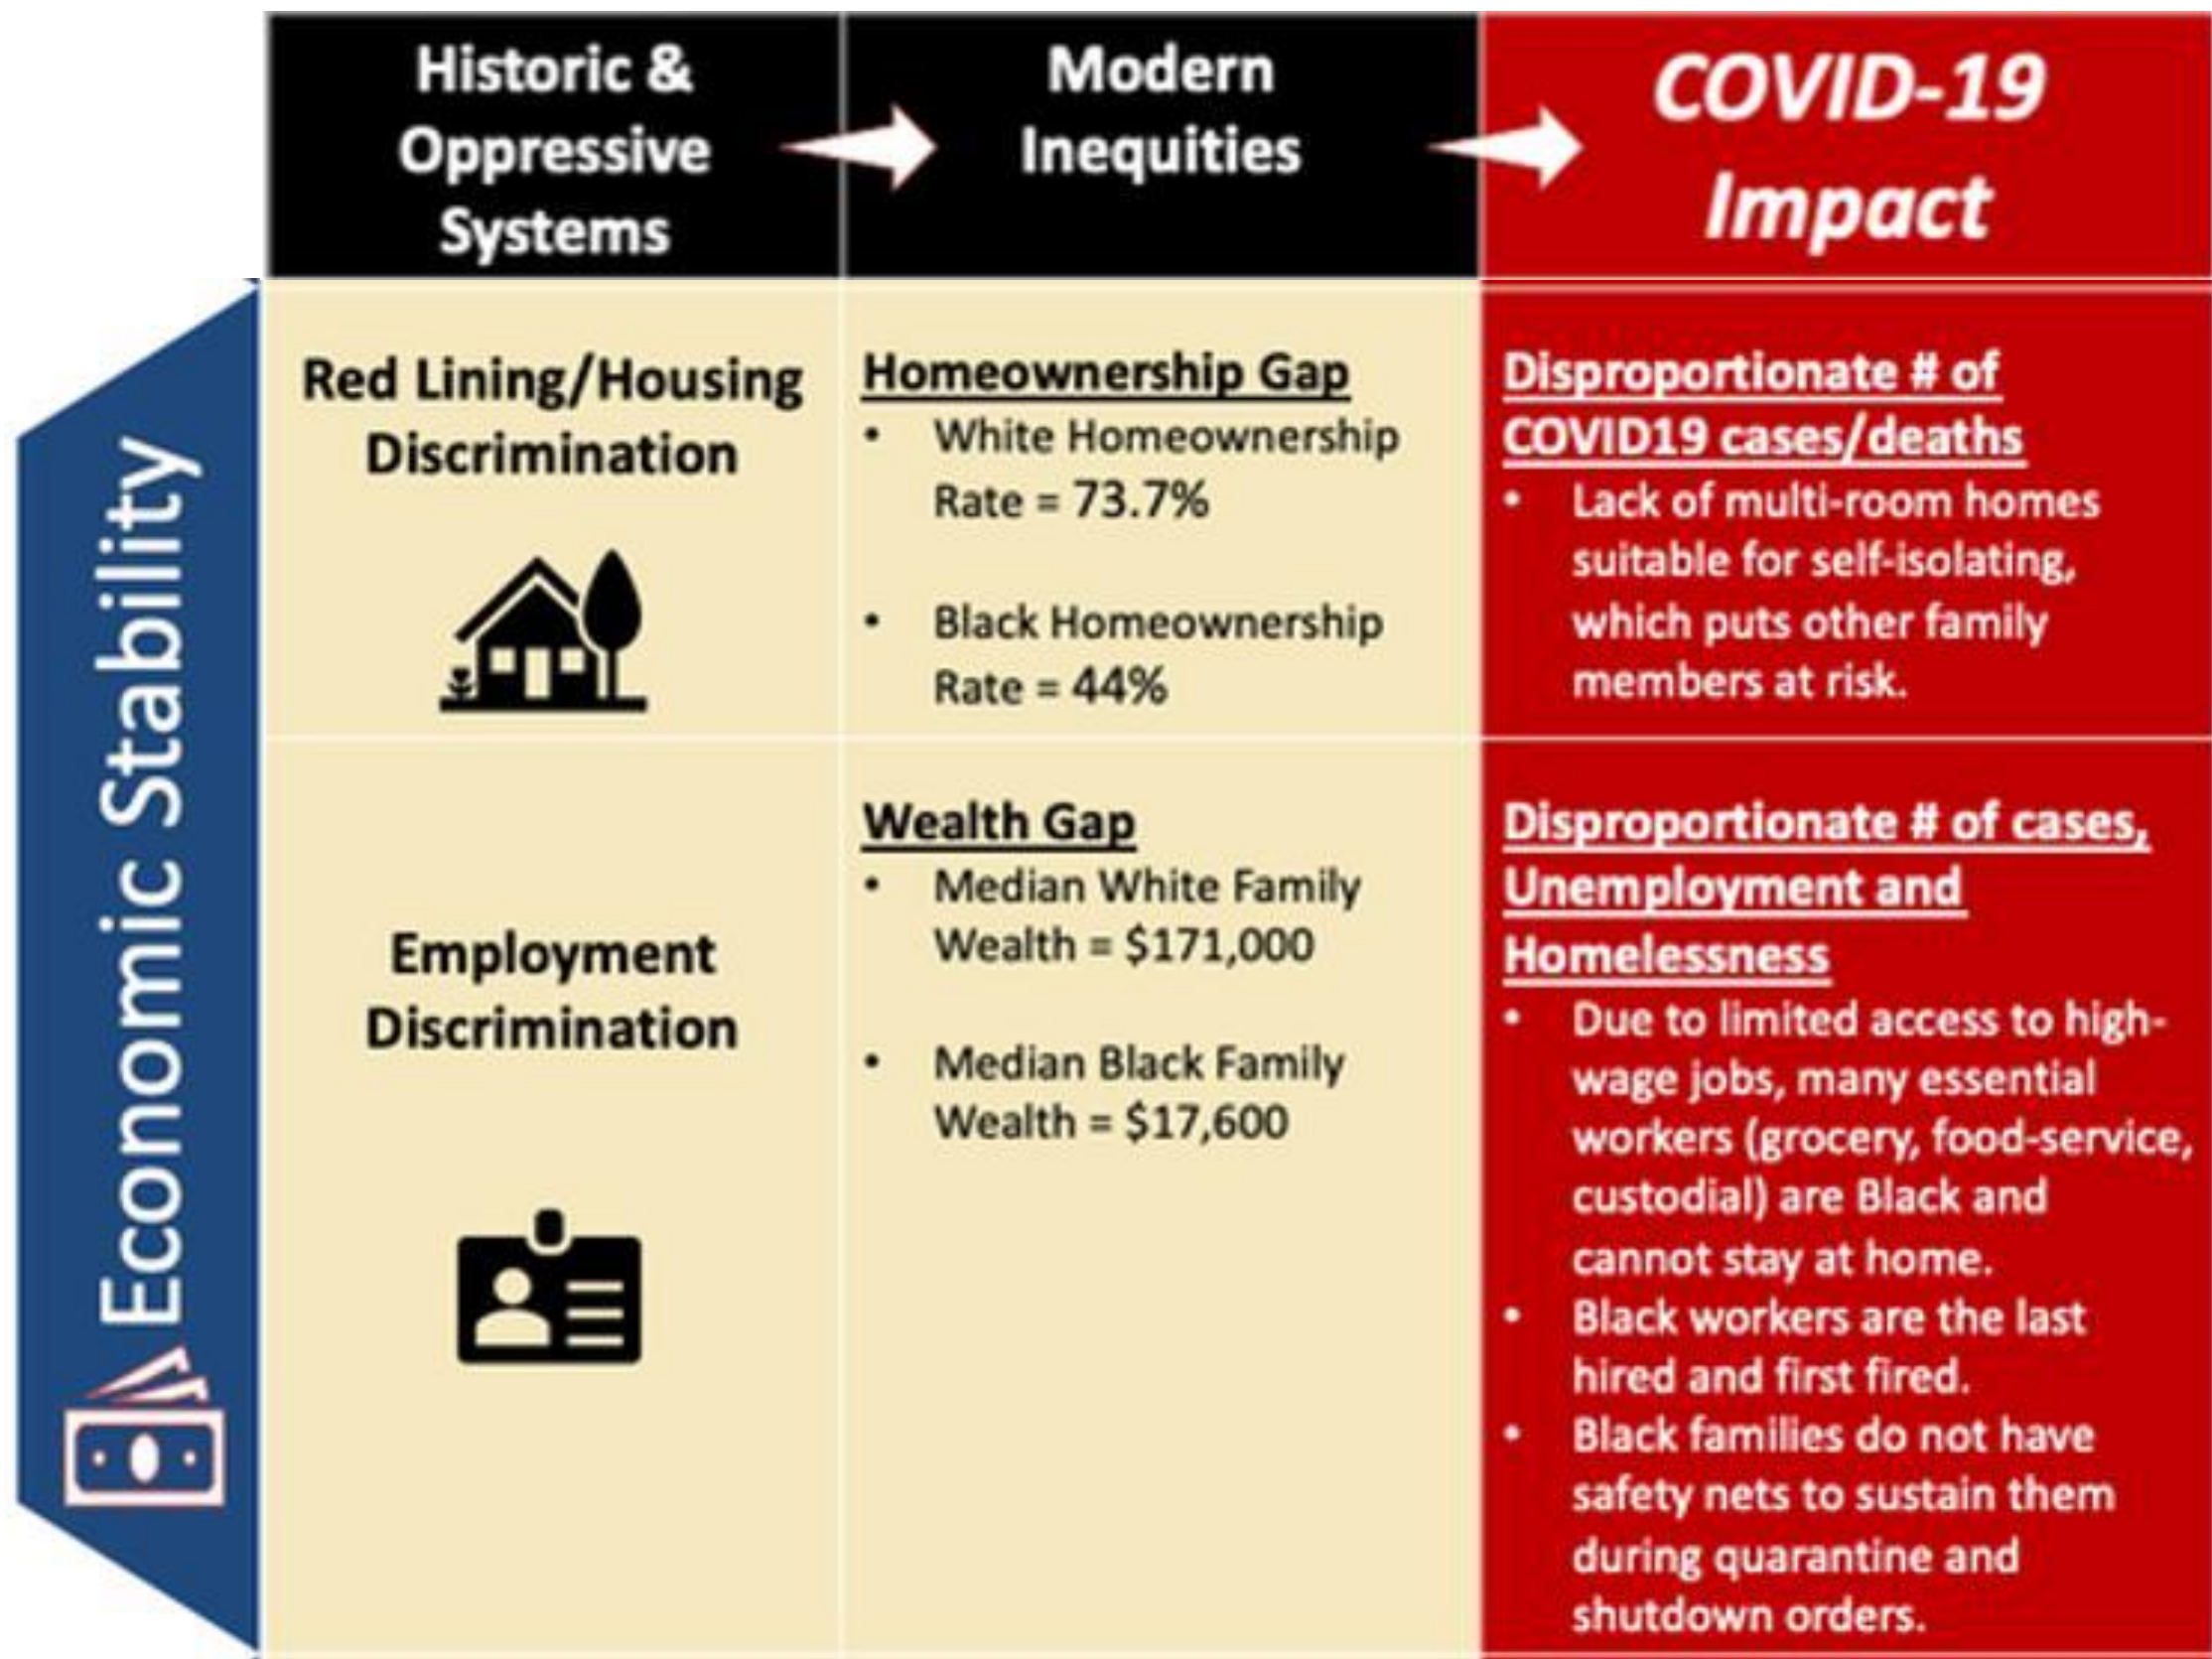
Economic Stability

| Historic & Oppressive Systems | Modern Inequities | COVID-19 Impact |
|---|---|---|
| Red Lining/Housing Discrimination | Homeownership Gap<br>• White Homeownership Rate = 73.7%<br>• Black Homeownership Rate = 44% | Disproportionate # of COVID19 cases/deaths<br>• Lack of multi-room homes suitable for self-isolating, which puts other family members at risk. |
| Employment Discrimination | Wealth Gap<br>• Median White Family Wealth = \$171,000<br>• Median Black Family Wealth = \$17,600 | Disproportionate # of cases, Unemployment and Homelessness<br>• Due to limited access to high-wage jobs, many essential workers (grocery, food-service, custodial) are Black and cannot stay at home.<br>• Black workers are the last hired and first fired.<br>• Black families do not have safety nets to sustain them during quarantine and shutdown orders. |